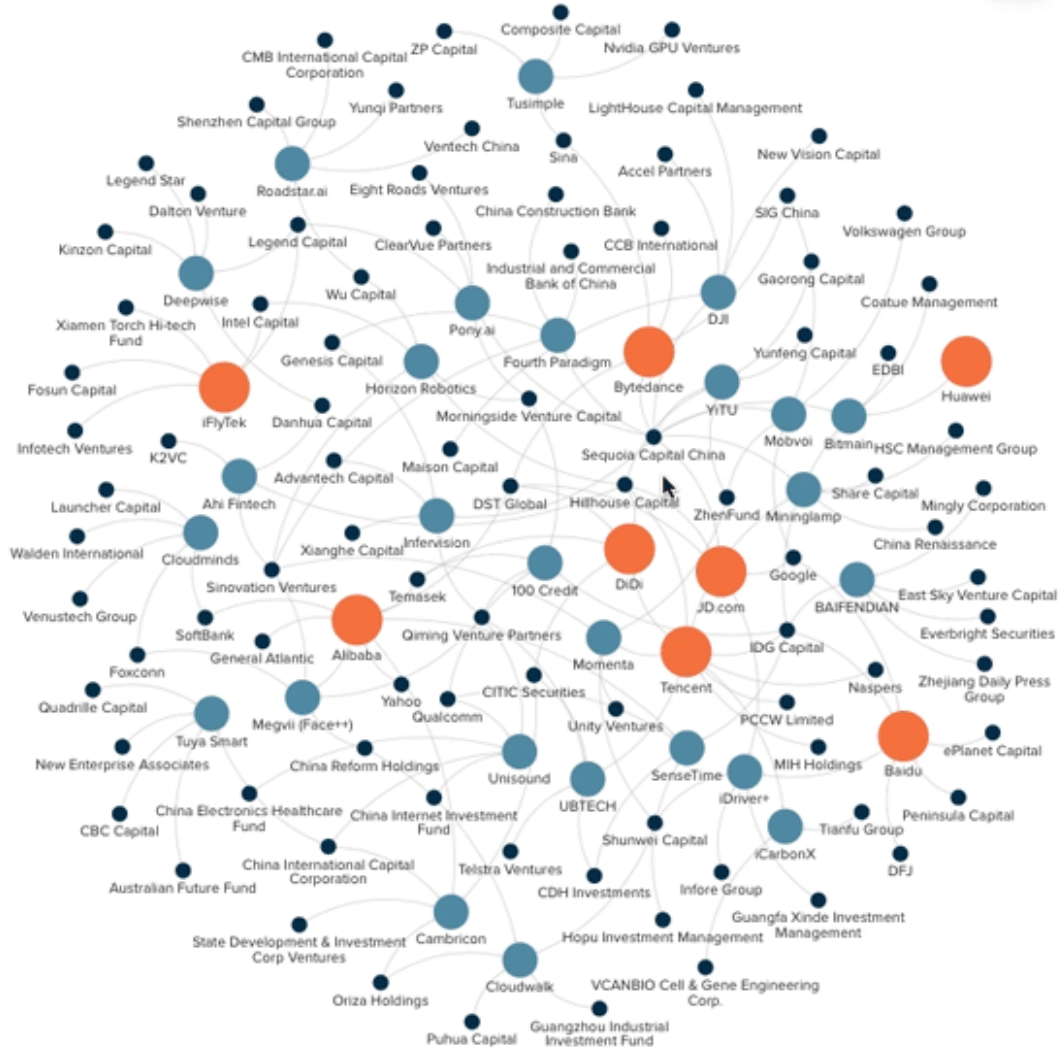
Composite Capital
ZP Capital
Nvidia GPU Ventures
CMB International Capital Corporation
Tusimple
Yunqi Partners
LightHouse Capital Management
Shenzhen Capital Group
Ventech China
Sina
Accel Partners
New Vision Capital
Roadstar.ai
Legend Star
Eight Roads Ventures
Dalton Venture
China Construction Bank
SIG China
Volkswagen Group
Legend Capital
ClearVue Partners
CCB International
Kinzon Capital
Industrial and Commercial Bank of China
Gaorong Capital
Deepwise
Wu Capital
Coatue Management
Intel Capital
DJI
Xiamen Torch Hi-tech Fund
Pony.ai
Fourth Paradigm
Yunfeng Capital
Genesis Capital
EDBI
Horizon Robotics
Bytedance
Huawei
Fosun Capital
YITU
Morningside Venture Capital
iFlyTek
Danhua Capital
Mobvoi
Bitmain
Infotech Ventures
K2VC
Sequoia Capital China
HSC Management Group
Maison Capital
Advantech Capital
Share Capital
Ahi Fintech
DST Global
Hillhouse Capital
Launcher Capital
ZhenFund
Mininglamp
Mingly Corporation
Cloudminds
Infervision
Walden International
Xianghe Capital
China Renaissance
DiDi
JD.com
Sinovation Ventures
Google
100 Credit
BAIFENDIAN
East Sky Venture Capital
Temasek
Venustech Group
SoftBank
Everbright Securities
Alibaba
Qiming Venture Partners
General Atlantic
Momenta
IDG Capital
Tencent
Foxconn
Zhejiang Daily Press Group
Naspers
Quadrille Capital
Yahoo
CITIC Securities
Megvii (Face++)
Qualcomm
PCCW Limited
Tuya Smart
Unity Ventures
ePlanet Capital
New Enterprise Associates
China Reform Holdings
MIH Holdings
Baidu
Unisound
SenseTime
iDriver+
China Electronics Healthcare Fund
UBTECH
Peninsula Capital
CBC Capital
China Internet Investment Fund
Tianfu Group
Shunwei Capital
iCarbonX
China International Capital Corporation
DFJ
Telstra Ventures
Australian Future Fund
CDH Investments
Infore Group
Guangfa Xinde Investment Management
Cambricon
State Development & Investment Corp Ventures
Hopu Investment Management
Cloudwalk
VCANBIO Cell & Gene Engineering Corp.
Oriza Holdings
Guangzhou Industrial Investment Fund
Puhua Capital